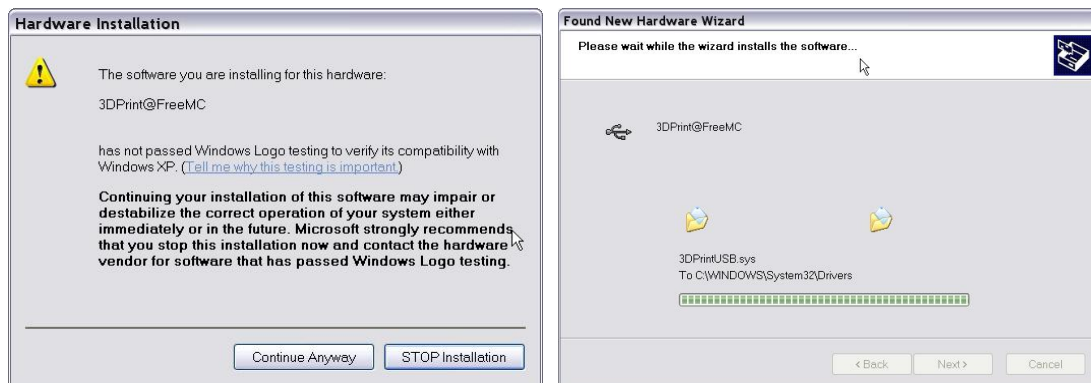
Hardware Installation

The software you are installing for this hardware:

3DPrint@FreeMC

has not passed Windows Logo testing to verify its compatibility with Windows XP. (Tell me why this testing is important.)

Continuing your installation of this software may impair or destabilize the correct operation of your system either immediately or in the future. Microsoft strongly recommends that you stop this installation now and contact the hardware vendor for software that has passed Windows Logo testing.

Continue Anyway | STOP Installation

Found New Hardware Wizard

Please wait while the wizard installs the software...

3DPrint@FreeMC

3DPrintUSB.sys
To C:\WINDOWS\System32\Drivers

< Back | Next > | Cancel